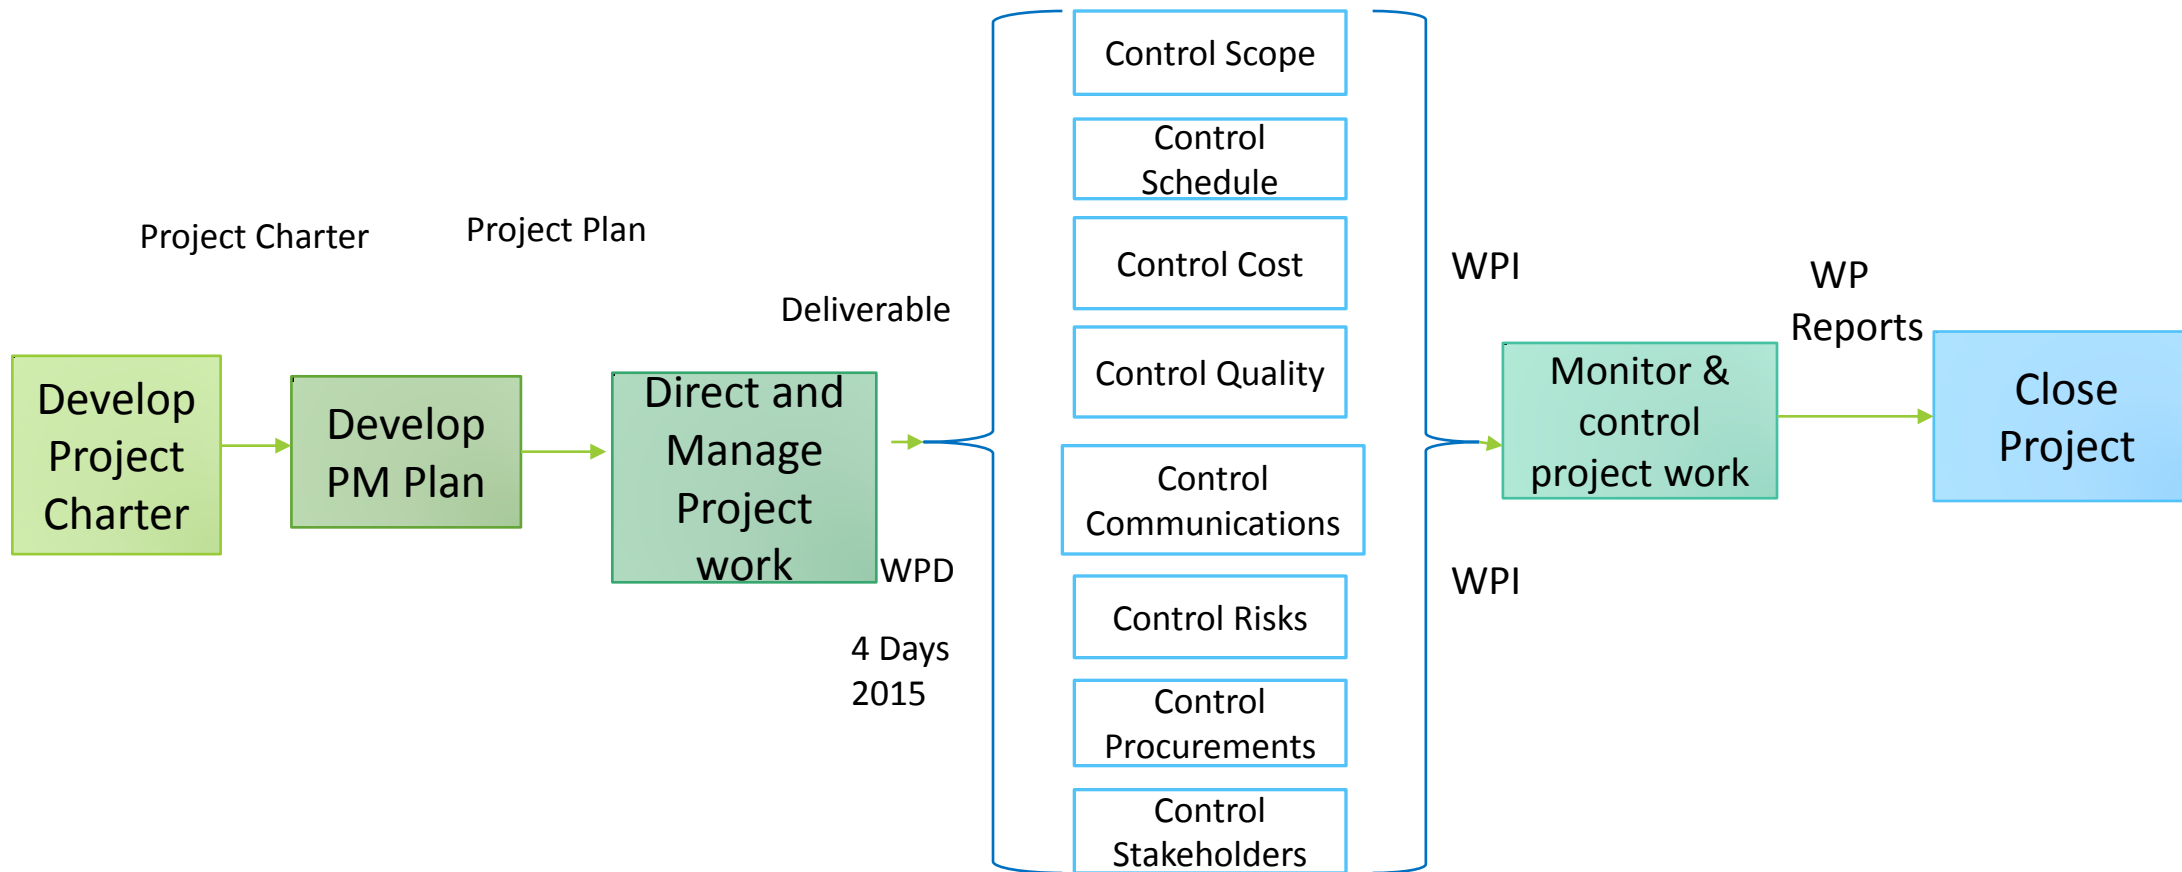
Project Charter

Project Plan

Deliverable

Develop Project Charter

Develop PM Plan

Direct and Manage Project work

WPD

4 Days 2015

Control Scope

Control Schedule

Control Cost

Control Quality

Control Communications

Control Risks

Control Procurements

Control Stakeholders

WPI

WPI

Monitor & control project work

WP Reports

Close Project